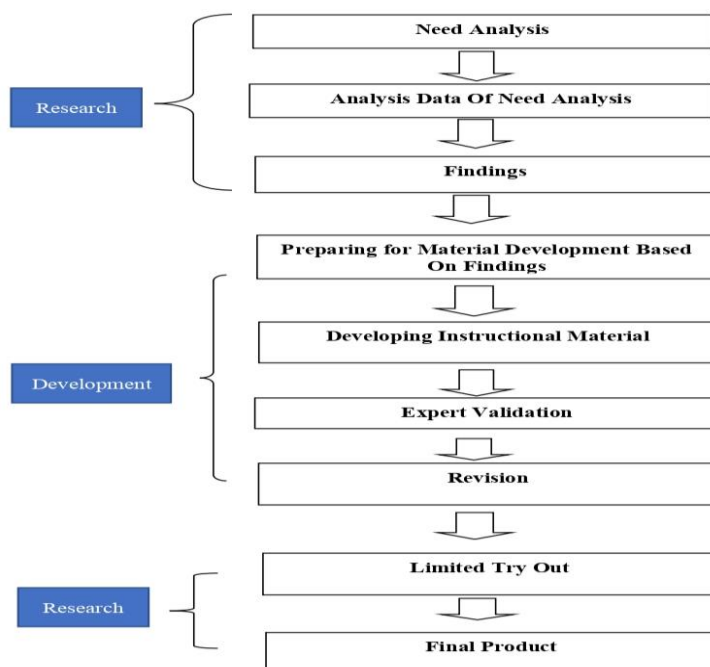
Research

Need Analysis

Analysis Data Of Need Analysis

Findings

Preparing for Material Development Based On Findings

Development

Developing Instructional Material

Expert Validation

Revision

Research

Limited Try Out

Final Product